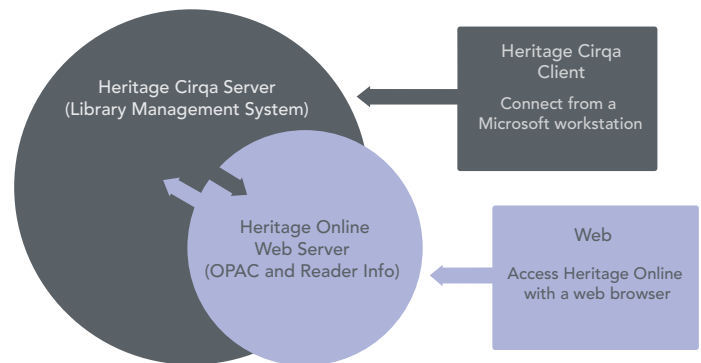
Heritage Cirqa Server
(Library Management System)

Heritage Cirqa
Client

Connect from a
Microsoft workstation

Heritage Online
Web Server
(OPAC and Reader Info)

Web

Access Heritage Online
with a web browser